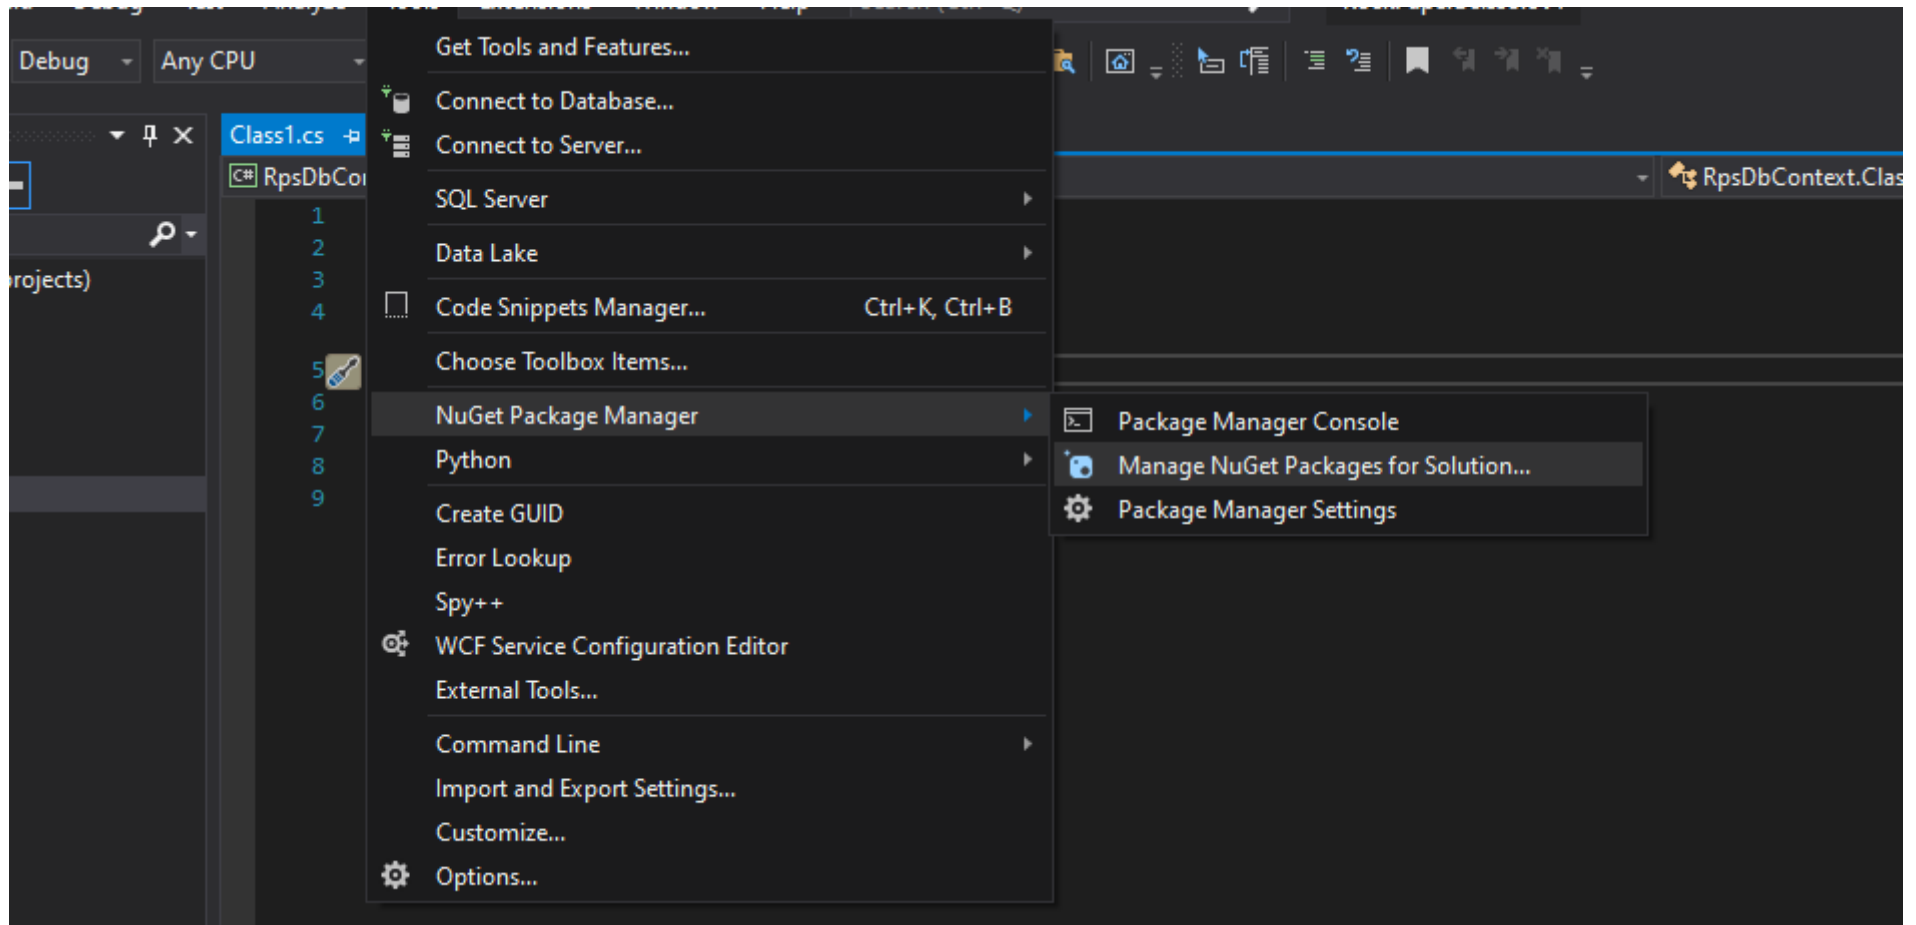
Debug
Any CPU

Class1.cs
RpsDbCo
rojects)
1
2
3
4
5
6
7
8
9

Get Tools and Features...
Connect to Database...
Connect to Server...
SQL Server
Data Lake
Code Snippets Manager... Ctrl+K, Ctrl+B
Choose Toolbox Items...
NuGet Package Manager
Python
Create GUID
Error Lookup
Spy++
WCF Service Configuration Editor
External Tools...
Command Line
Import and Export Settings...
Customize...
Options...

Package Manager Console
Manage NuGet Packages for Solution...
Package Manager Settings

RpsDbContext.Clas